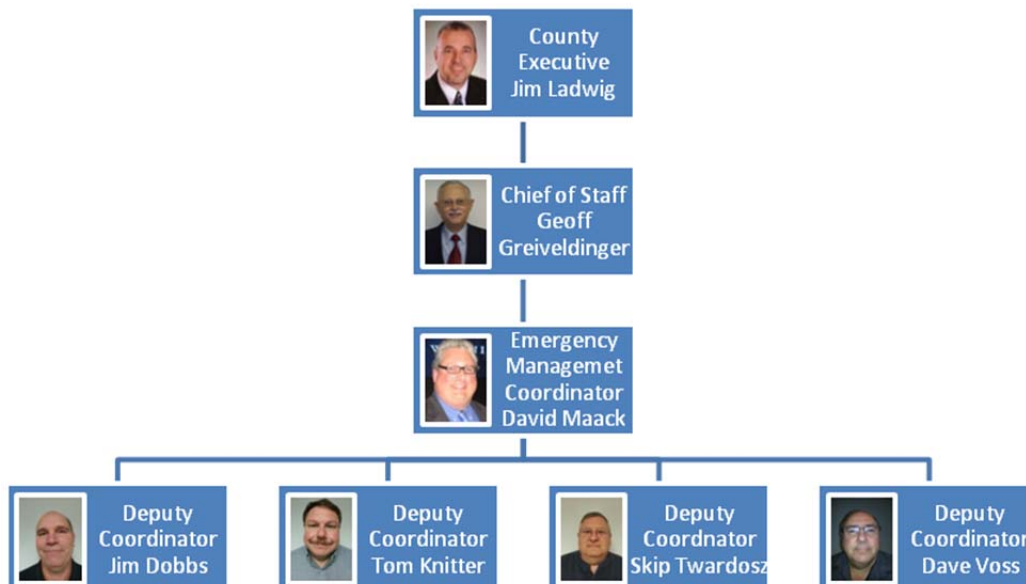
County Executive Jim Ladwig

Chief of Staff Geoff Greiveldinger

Emergency Managemet Coordinator David Maack

Deputy Coordinator Jim Dobbs

Deputy Coordinator Tom Knitter

Deputy Coordnator Skip Twardosz

Deputy Coordinator Dave Voss